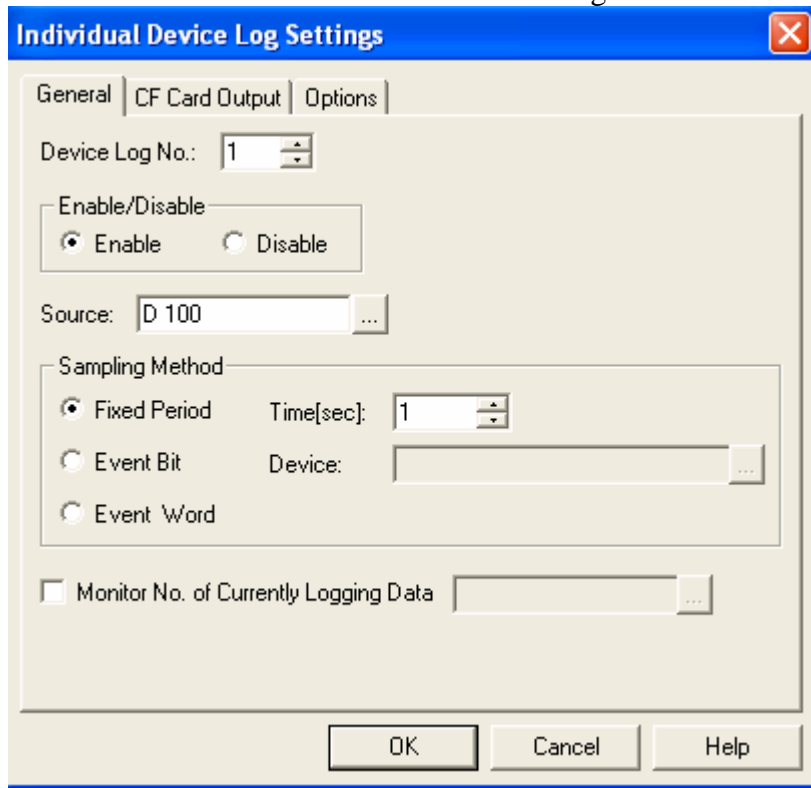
Individual Device Log Settings

General | CF Card Output | Options

Device Log No.: 1

Enable/Disable
Enable
Disable

Source: D 100 ...

Sampling Method
Fixed Period
Time[sec]: 1
Event Bit
Device: ...
Event Word

Monitor No. of Currently Logging Data ...

OK
Cancel
Help